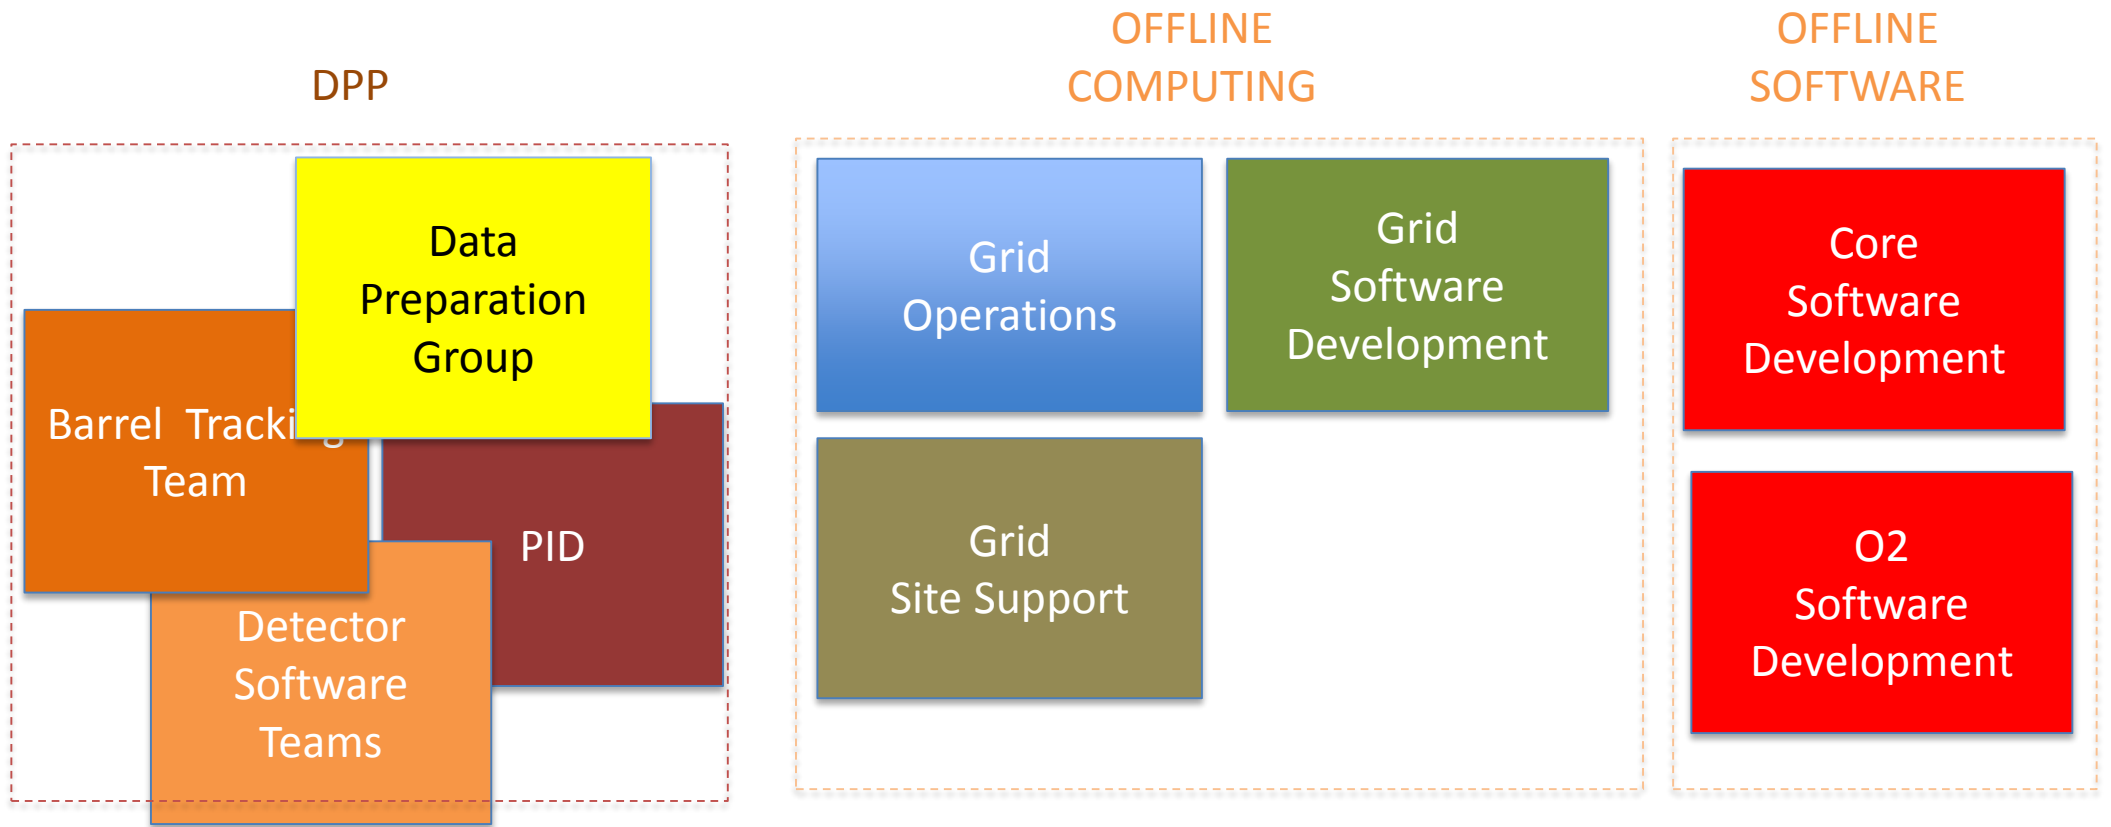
DPP

Data Preparation Group

Barrel Tracki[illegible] Team

PID

Detector Software Teams

OFFLINE COMPUTING

Grid Operations

Grid Software Development

Grid Site Support

OFFLINE SOFTWARE

Core Software Development

O2 Software Development